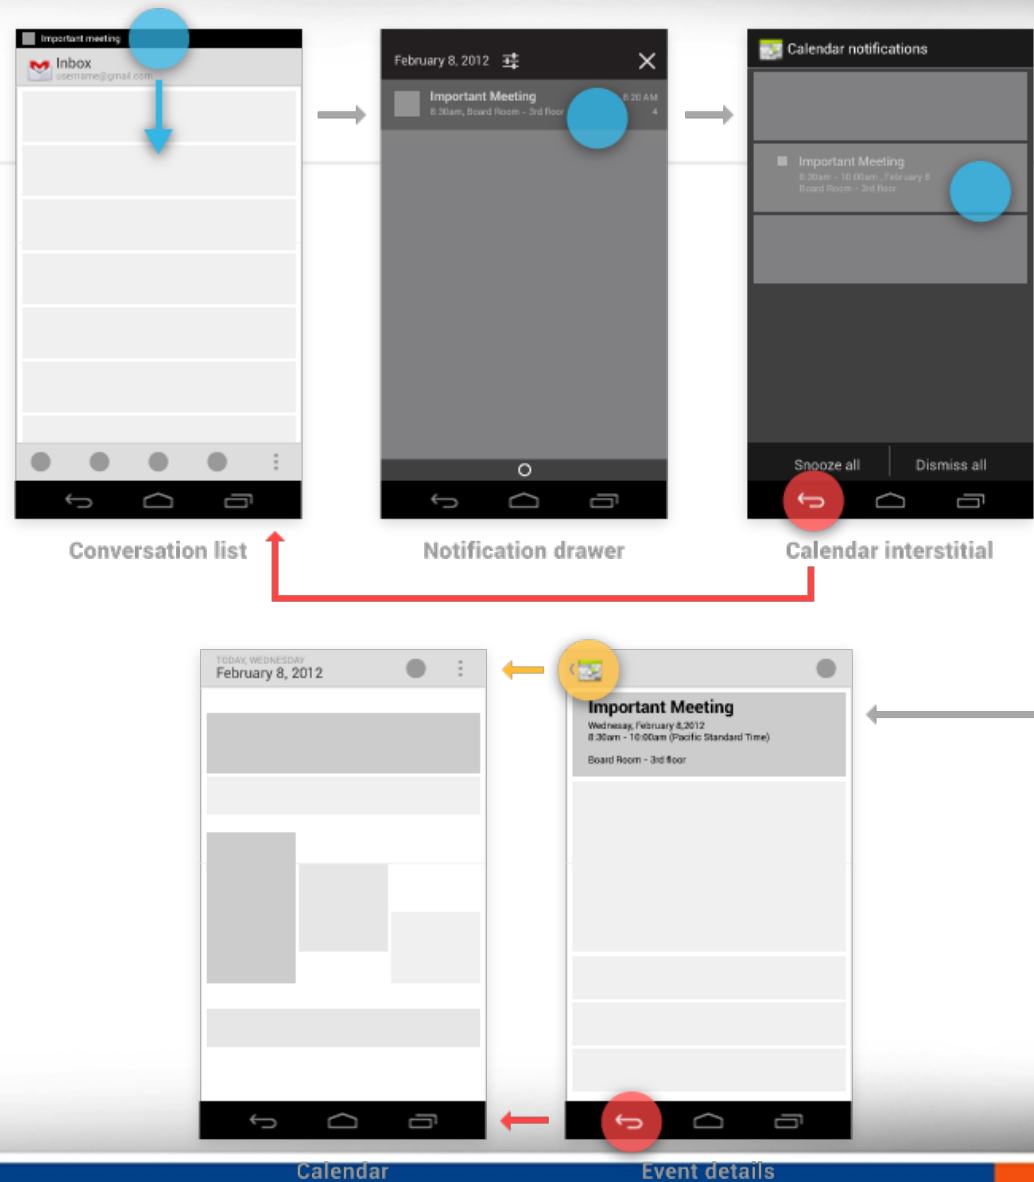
Important meeting

Inbox
username@gmail.com

Conversation list

February 8, 2012

Important Meeting
8:30am, Board Room – 3rd floor
8:20 AM
4

Notification drawer

Calendar notifications

Important Meeting
8:30am – 10:00am, February 8
Board Room – 3rd floor

Snooze all
Dismiss all

Calendar interstitial

TODAY, WEDNESDAY
February 8, 2012

Calendar

Important Meeting
Wednesday, February 8,2012
8:30am - 10:00am (Pacific Standard Time)
Board Room - 3rd floor

Event details